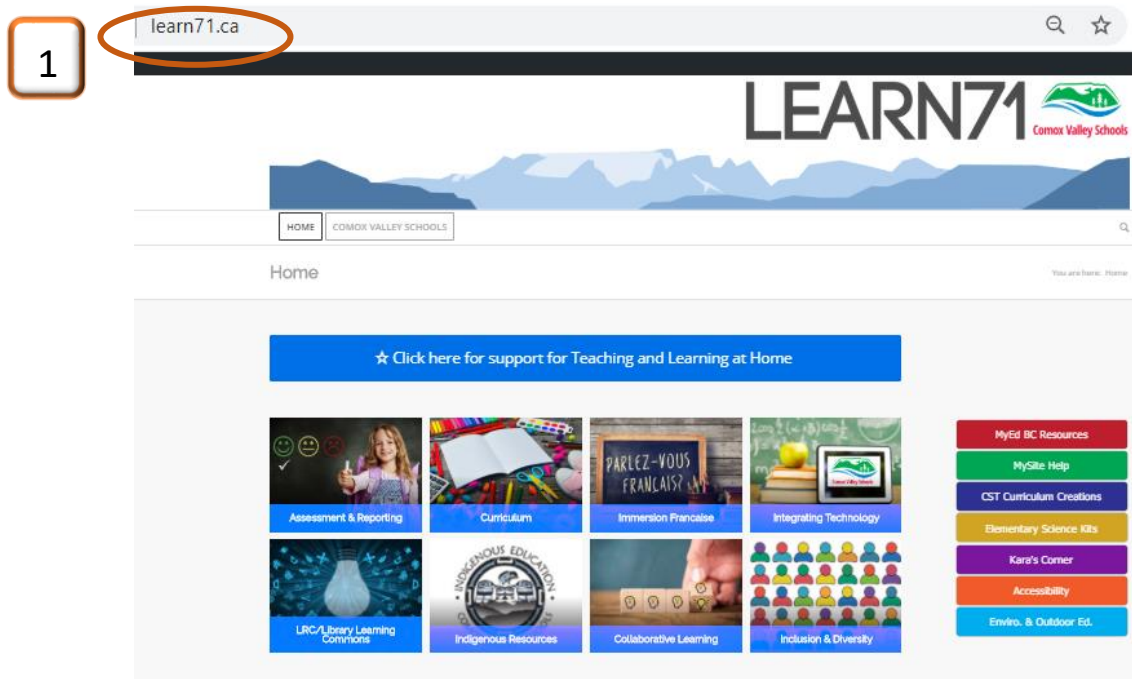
1

learn71.ca

LEARN71 Comox Valley Schools

HOME COMOX VALLEY SCHOOLS

Home

You are here: Home

☆ Click here for support for Teaching and Learning at Home

PARLEZ-VOUS FRANCAIS?

Comox Valley Schools

Assessment & Reporting

Curriculum

Immersion Francaise

Integrating Technology

INDIGENOUS EDUCATION

LRC/Library Learning Commons

Indigenous Resources

Collaborative Learning

Inclusion & Diversity

MyEd BC Resources

MySite Help

CST Curriculum Creations

Elementary Science Kits

Kara's Corner

Accessibility

Enviro. & Outdoor Ed.